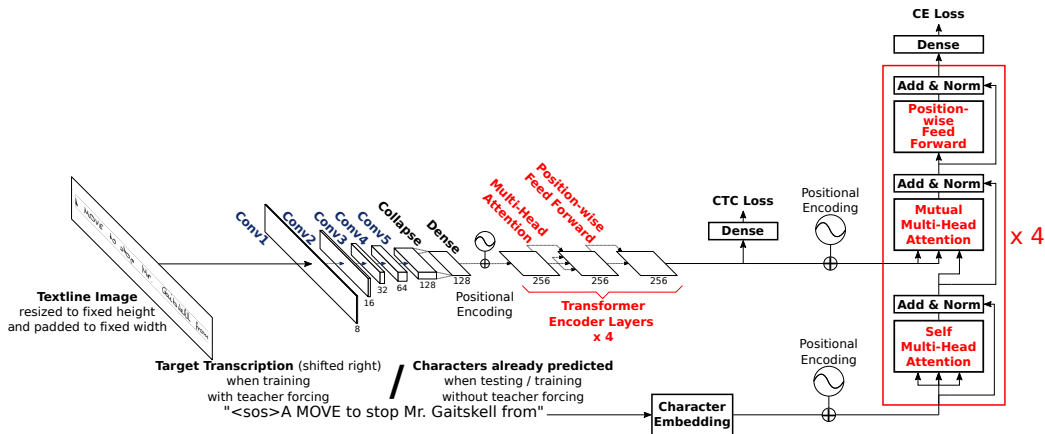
CE Loss

Dense

Add & Norm

Position-wise Feed Forward

Add & Norm

Mutual Multi-Head Attention

x 4

Add & Norm

Self Multi-Head Attention

CTC Loss

Dense

Positional Encoding

Positional Encoding

Multi-Head Attention

Position-wise Feed Forward

Conv1

Conv2

Conv3

Conv4

Conv5

Collapse

Dense

8

16

32

64

128

128

256

256

256

Positional Encoding

Transformer Encoder Layers x 4

A MOVE to stop Mr. Gaitskell from

Textline Image resized to fixed height and padded to fixed width

Target Transcription (shifted right) when training with teacher forcing

/

Characters already predicted when testing / training without teacher forcing

"<sos>A MOVE to stop Mr. Gaitskell from"

Character Embedding